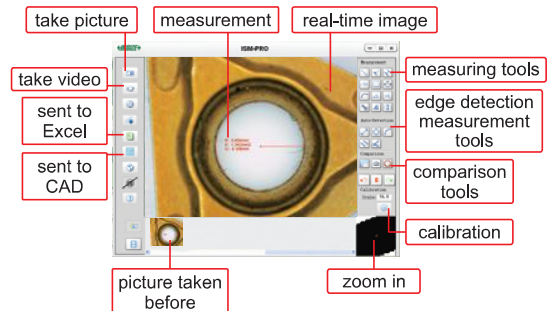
take picture

measurement

real-time image

ISM-PRO

take video

sent to Excel

sent to CAD

measuring tools

edge detection measurement tools

comparison tools

calibration

picture taken before

zoom in